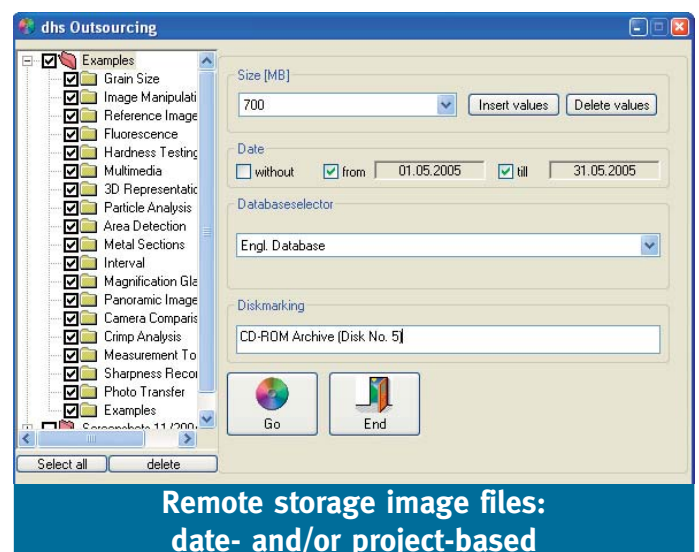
dhs Outsourcing

Examples
Grain Size
Image Manipulati
Reference Image
Fluorescence
Hardness Testinç
Multimedia
3D Representatic
Particle Analysis
Area Detection
Metal Sections
Interval
Magnification Gla
Panoramic Image
Camera Comparis
Crimp Analysis
Measurement To
Sharpness Recoi
Photo Transfer
Examples
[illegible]

Select all
delete

Size [MB]
700
Insert values
Delete values

Date
without
from
01.05.2005
till
31.05.2005

Databaseselector
Engl. Database

Diskmarking
CD-ROM Archive (Disk No. 5)

Go
End

Remote storage image files: date- and/or project-based